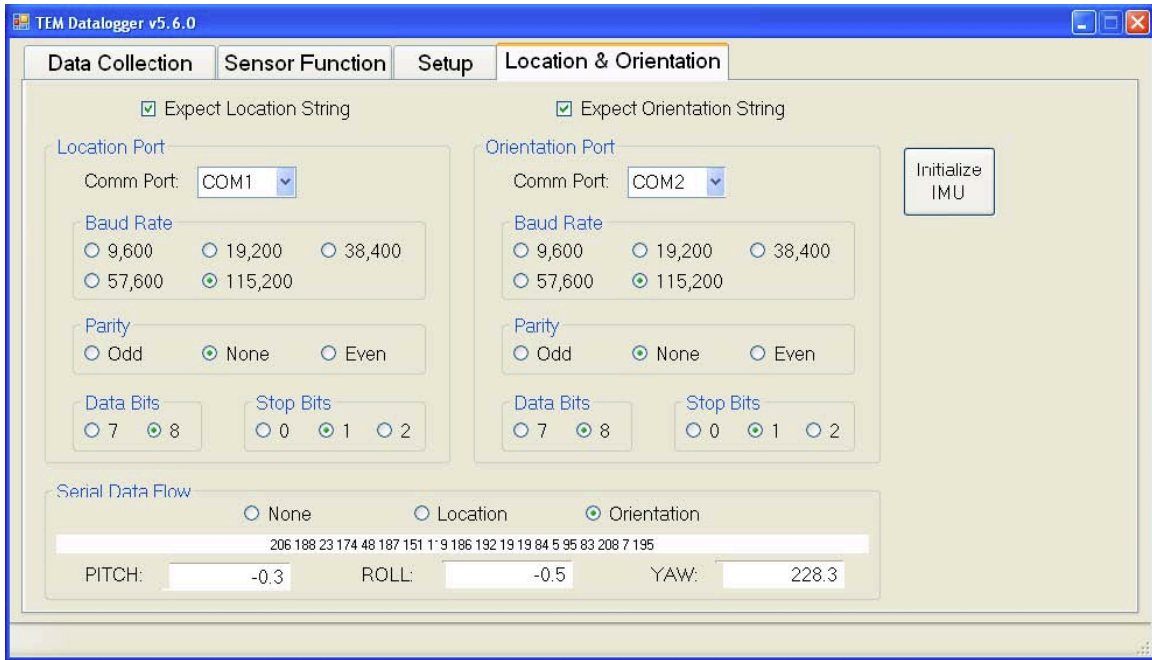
TEM Datalogger v5.6.0

Data Collection | Sensor Function | Setup | Location & Orientation

Expect Location String

Expect Orientation String

Location Port
Comm Port: COM1
Baud Rate
9,600 19,200 38,400
57,600 115,200
Parity
Odd None Even
Data Bits
7 8
Stop Bits
0 1 2

Orientation Port
Comm Port: COM2
Baud Rate
9,600 19,200 38,400
57,600 115,200
Parity
Odd None Even
Data Bits
7 8
Stop Bits
0 1 2

Initialize IMU

Serial Data Flow
None Location Orientation
206 188 23 174 48 187 151 1`9 186 192 19 19 84 5 95 83 208 7 195
PITCH: -0.3 ROLL: -0.5 YAW: 228.3